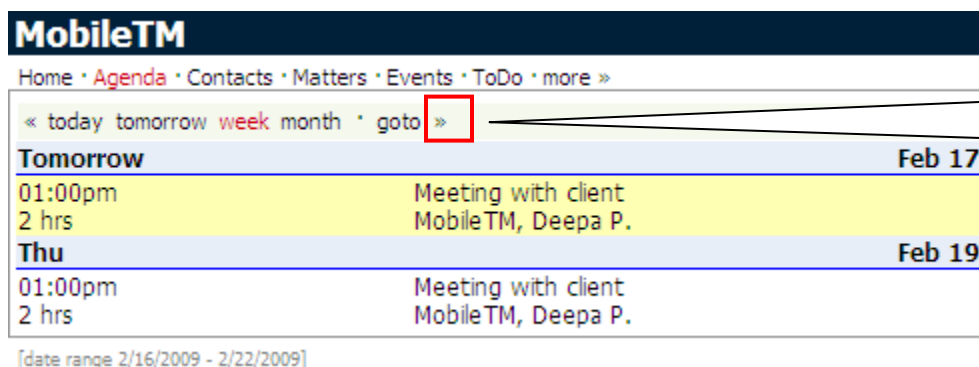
MobileTM

Home · Agenda · Contacts · Matters · Events · ToDo · more »

« today tomorrow week month · goto »

Tomorrow Feb 17

01:00pm Meeting with client
2 hrs MobileTM, Deepa P.

Thu Feb 19

01:00pm Meeting with client
2 hrs MobileTM, Deepa P.

[date range 2/16/2009 - 2/22/2009]